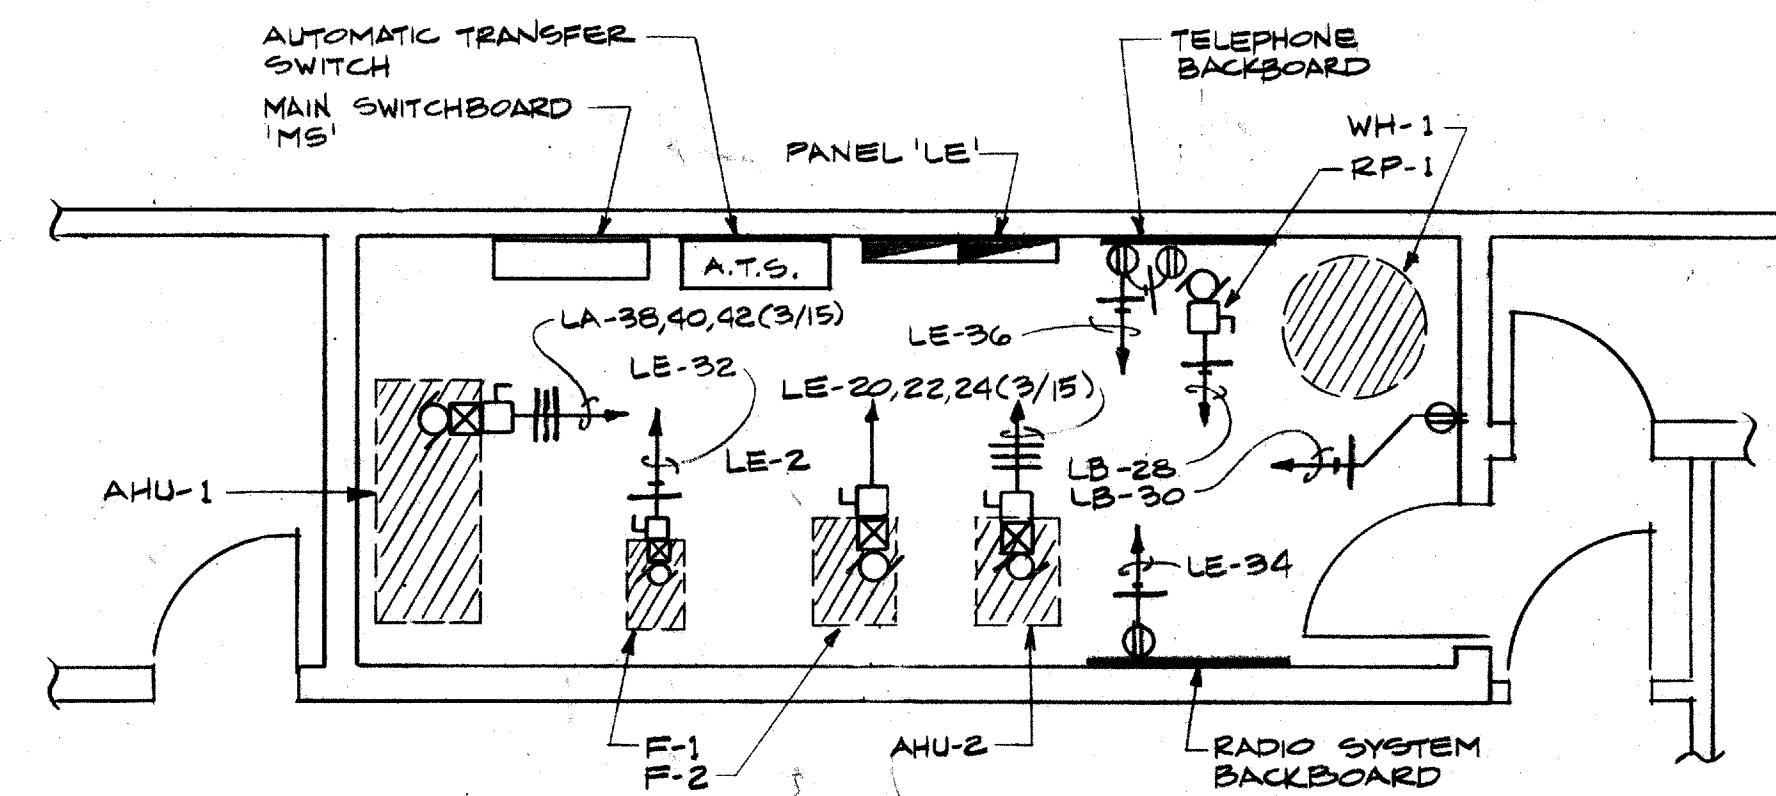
AUTOMATIC TRANSFER SWITCH

MAIN SWITCHBOARD 'MS'

PANEL 'LE'

TELEPHONE BACKBOARD

WH-1

RP-1

A.T.S.

LA-38,40,42(3/15)

LE-36

LE-32

LE-20,22,24(3/15)

LE-2

AHU-1

LB-28

LB-30

LE-34

F-1

F-2

AHU-2

RADIO SYSTEM BACKBOARD